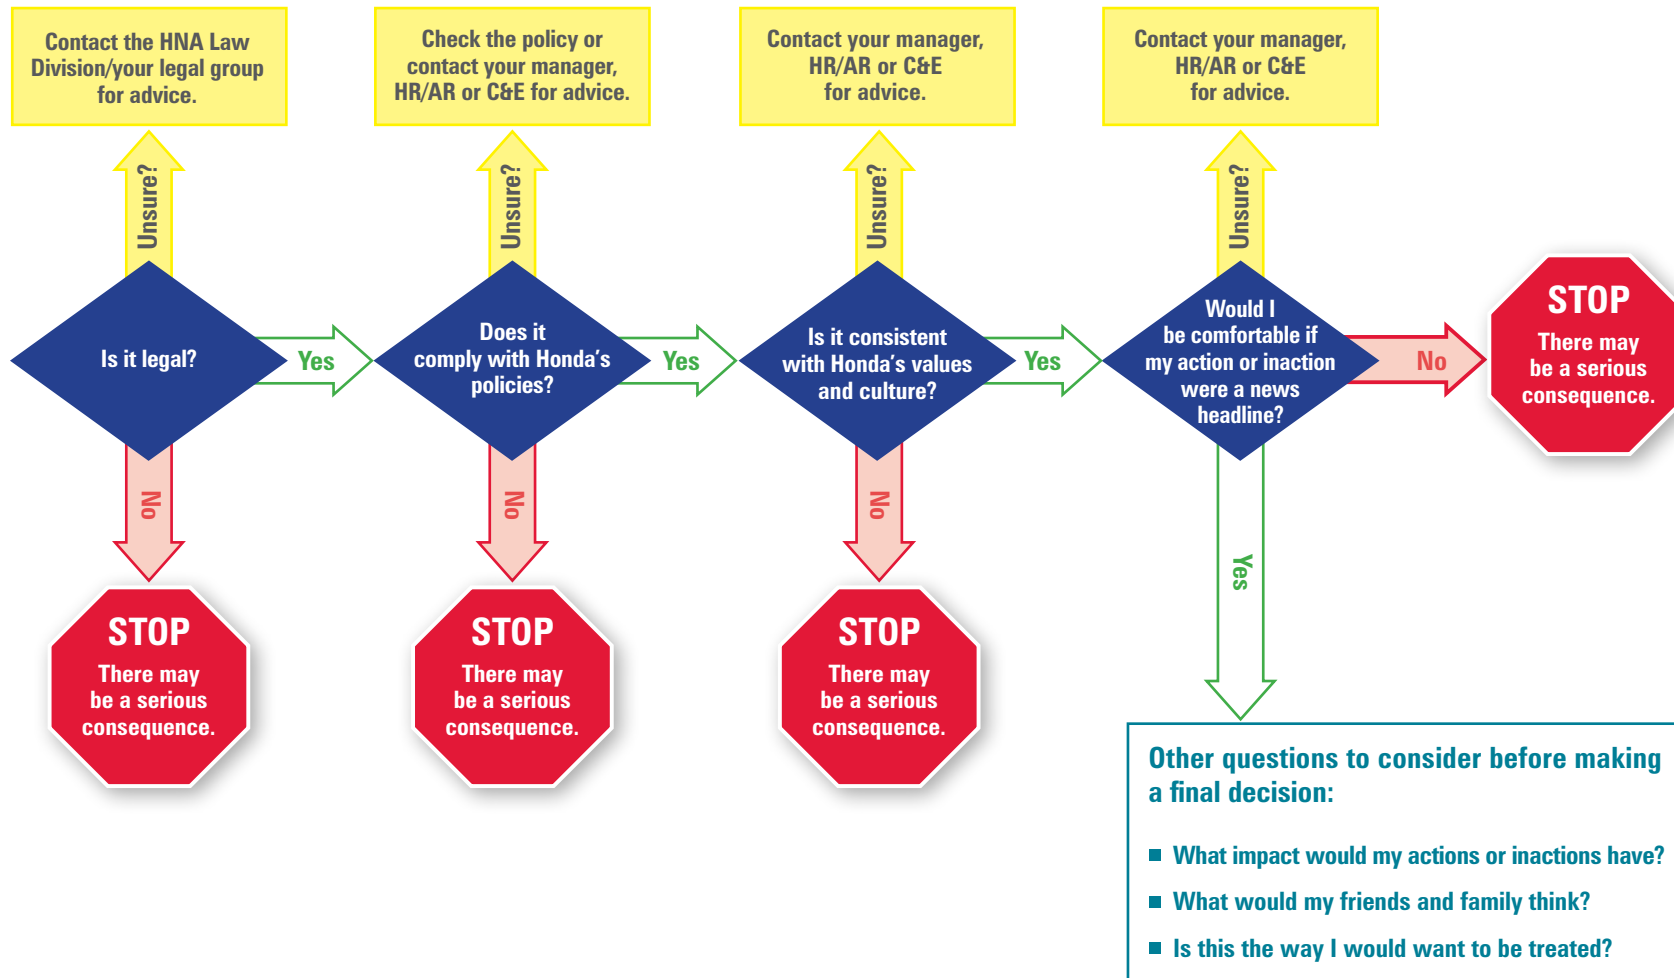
Contact the HNA Law Division/your legal group for advice.

Check the policy or contact your manager, HR/AR or C&E for advice.

Contact your manager, HR/AR or C&E for advice.

Contact your manager, HR/AR or C&E for advice.

Unsure?

Unsure?

Unsure?

Unsure?

Is it legal?

Yes

Does it comply with Honda's policies?

Yes

Is it consistent with Honda's values and culture?

Yes

Would I be comfortable if my action or inaction were a news headline?

No

STOP
There may be a serious consequence.

No

No

No

Yes

STOP
There may be a serious consequence.

STOP
There may be a serious consequence.

STOP
There may be a serious consequence.

Other questions to consider before making a final decision:

What impact would my actions or inactions have?

What would my friends and family think?

Is this the way I would want to be treated?